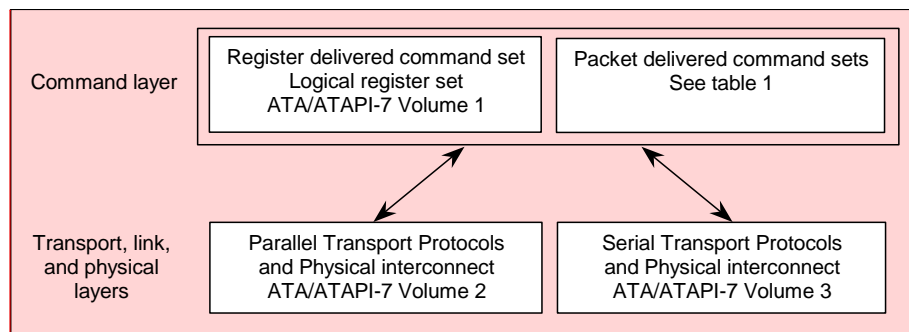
Command layer

Register delivered command set
Logical register set
ATA/ATAPI-7 Volume 1

Packet delivered command sets
See table 1

Transport, link, and physical layers

Parallel Transport Protocols and Physical interconnect
ATA/ATAPI-7 Volume 2

Serial Transport Protocols and Physical interconnect
ATA/ATAPI-7 Volume 3